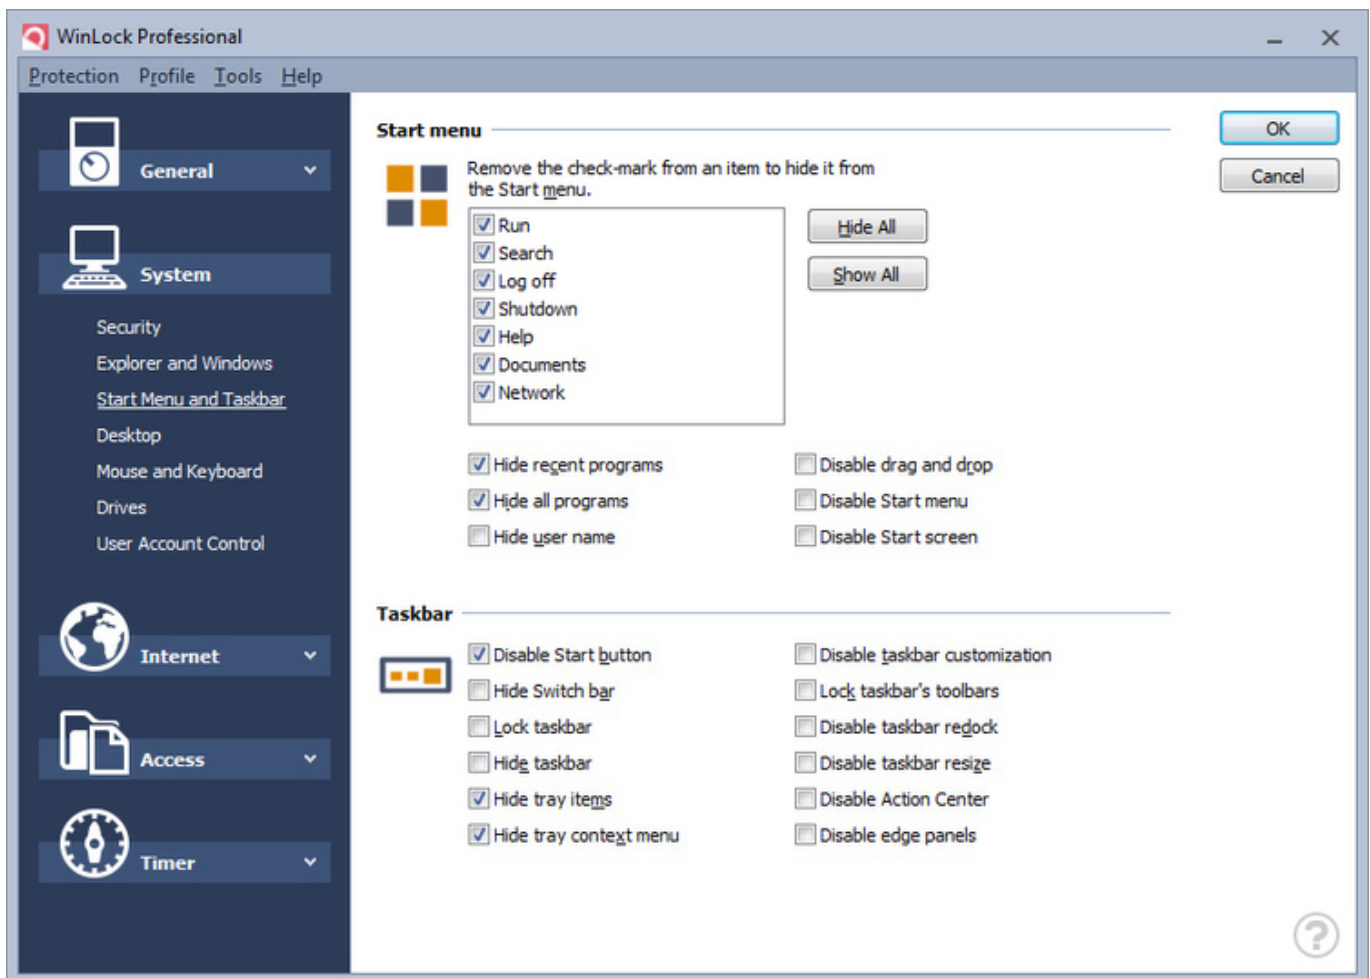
WinLock Professional

Protection Profile Tools Help

General

System

Security
Explorer and Windows
Start Menu and Taskbar
Desktop
Mouse and Keyboard
Drives
User Account Control

Internet

Access

Timer

Start menu

Remove the check-mark from an item to hide it from the Start menu.

Run
Search
Log off
Shutdown
Help
Documents
Network

Hide All
Show All

Hide recent programs
Hide all programs
Hide user name
Disable drag and drop
Disable Start menu
Disable Start screen

Taskbar

Disable Start button
Hide Switch bar
Lock taskbar
Hide taskbar
Hide tray items
Hide tray context menu
Disable taskbar customization
Lock taskbar's toolbars
Disable taskbar redock
Disable taskbar resize
Disable Action Center
Disable edge panels

OK
Cancel